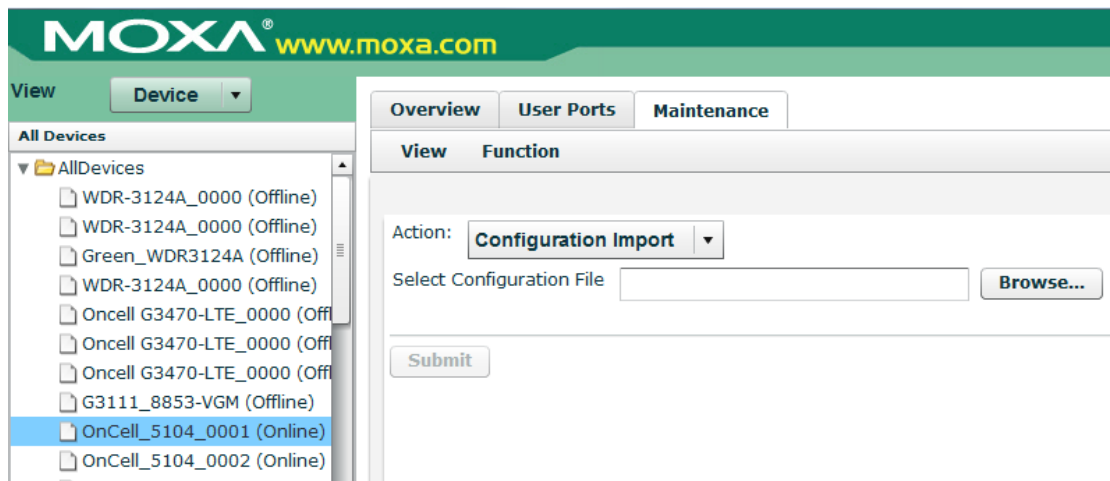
MOXA® www.moxa.com

View Device

All Devices

AllDevices
WDR-3124A_0000 (Offline)
WDR-3124A_0000 (Offline)
Green_WDR3124A (Offline)
WDR-3124A_0000 (Offline)
Oncell G3470-LTE_0000 (Offl
Oncell G3470-LTE_0000 (Offl
Oncell G3470-LTE_0000 (Offl
G3111_8853-VGM (Offline)
OnCell_5104_0001 (Online)
OnCell_5104_0002 (Online)

Overview User Ports Maintenance

View Function

Action: Configuration Import
Select Configuration File Browse...

Submit